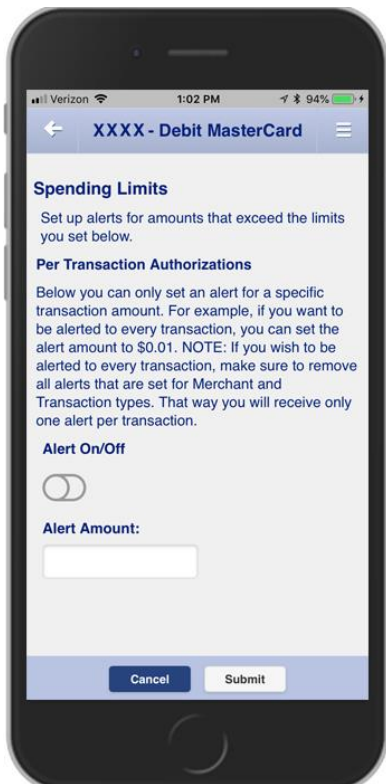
Verizon 1:02 PM 94%

XXXX - Debit MasterCard

Spending Limits

Set up alerts for amounts that exceed the limits you set below.

Per Transaction Authorizations

Below you can only set an alert for a specific transaction amount. For example, if you want to be alerted to every transaction, you can set the alert amount to $0.01. NOTE: If you wish to be alerted to every transaction, make sure to remove all alerts that are set for Merchant and Transaction types. That way you will receive only one alert per transaction.

Alert On/Off

Alert Amount:

Cancel Submit